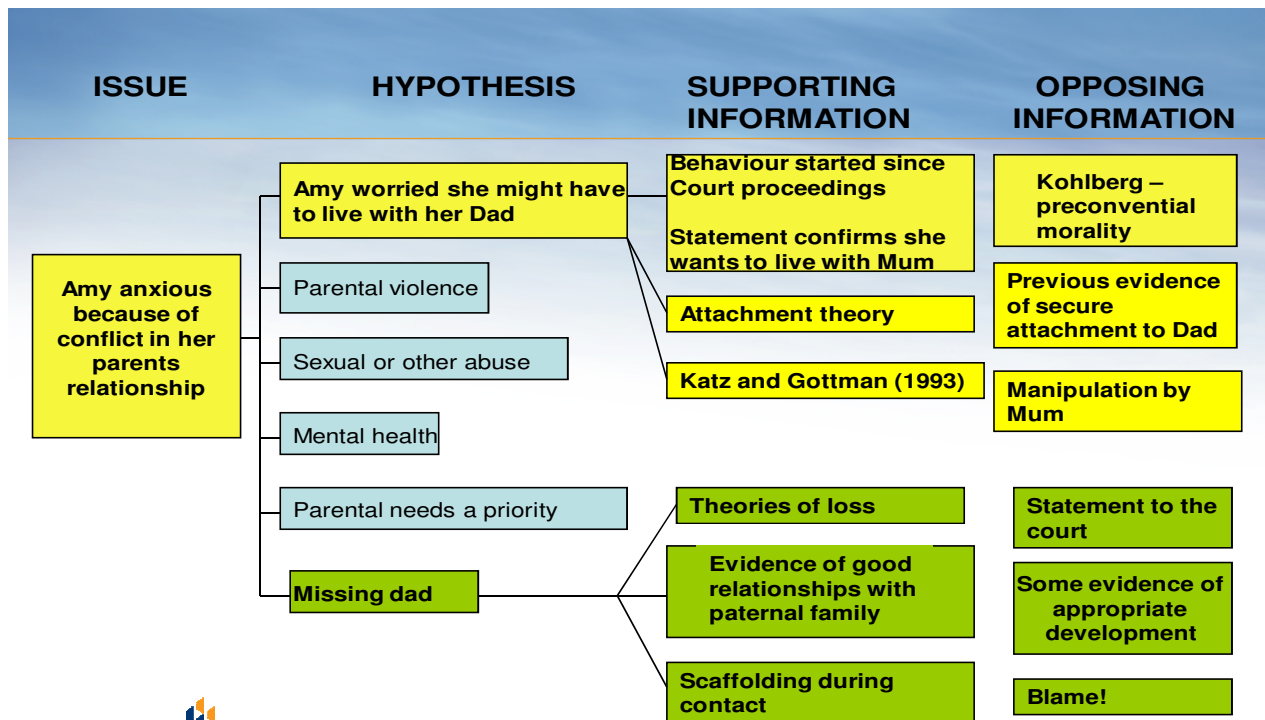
ISSUE

HYPOTHESIS

SUPPORTING INFORMATION

OPPOSING INFORMATION

Amy anxious because of conflict in her parents relationship

Amy worried she might have to live with her Dad

Parental violence

Sexual or other abuse

Mental health

Parental needs a priority

Missing dad

Behaviour started since Court proceedings

Statement confirms she wants to live with Mum

Attachment theory

Katz and Gottman (1993)

Theories of loss

Evidence of good relationships with paternal family

Scaffolding during contact

Kohlberg – preconvential morality

Previous evidence of secure attachment to Dad

Manipulation by Mum

Statement to the court

Some evidence of appropriate development

Blame!